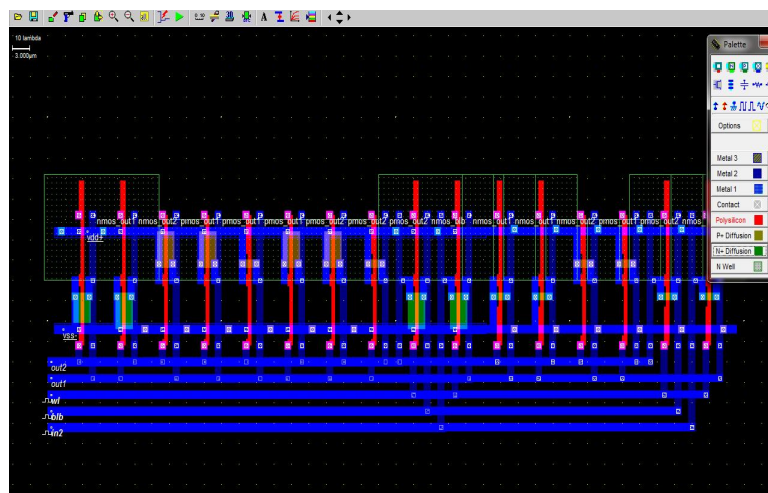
10 lambda
3.000µm

nmos out1 nmos out2 pmos out1 pmos out1 pmos out1 pmos out2 pmos out2 nmos blb nmos out1 nmos out1 nmos out1 pmos out1 pmos out1 nmos

vdd+
vss-
out2
out1
wl
blb
in2

Palette
Options
Metal 3
Metal 2
Metal 1
Contact
Polysilicon
P+ Diffusion
N+ Diffusion
N Well